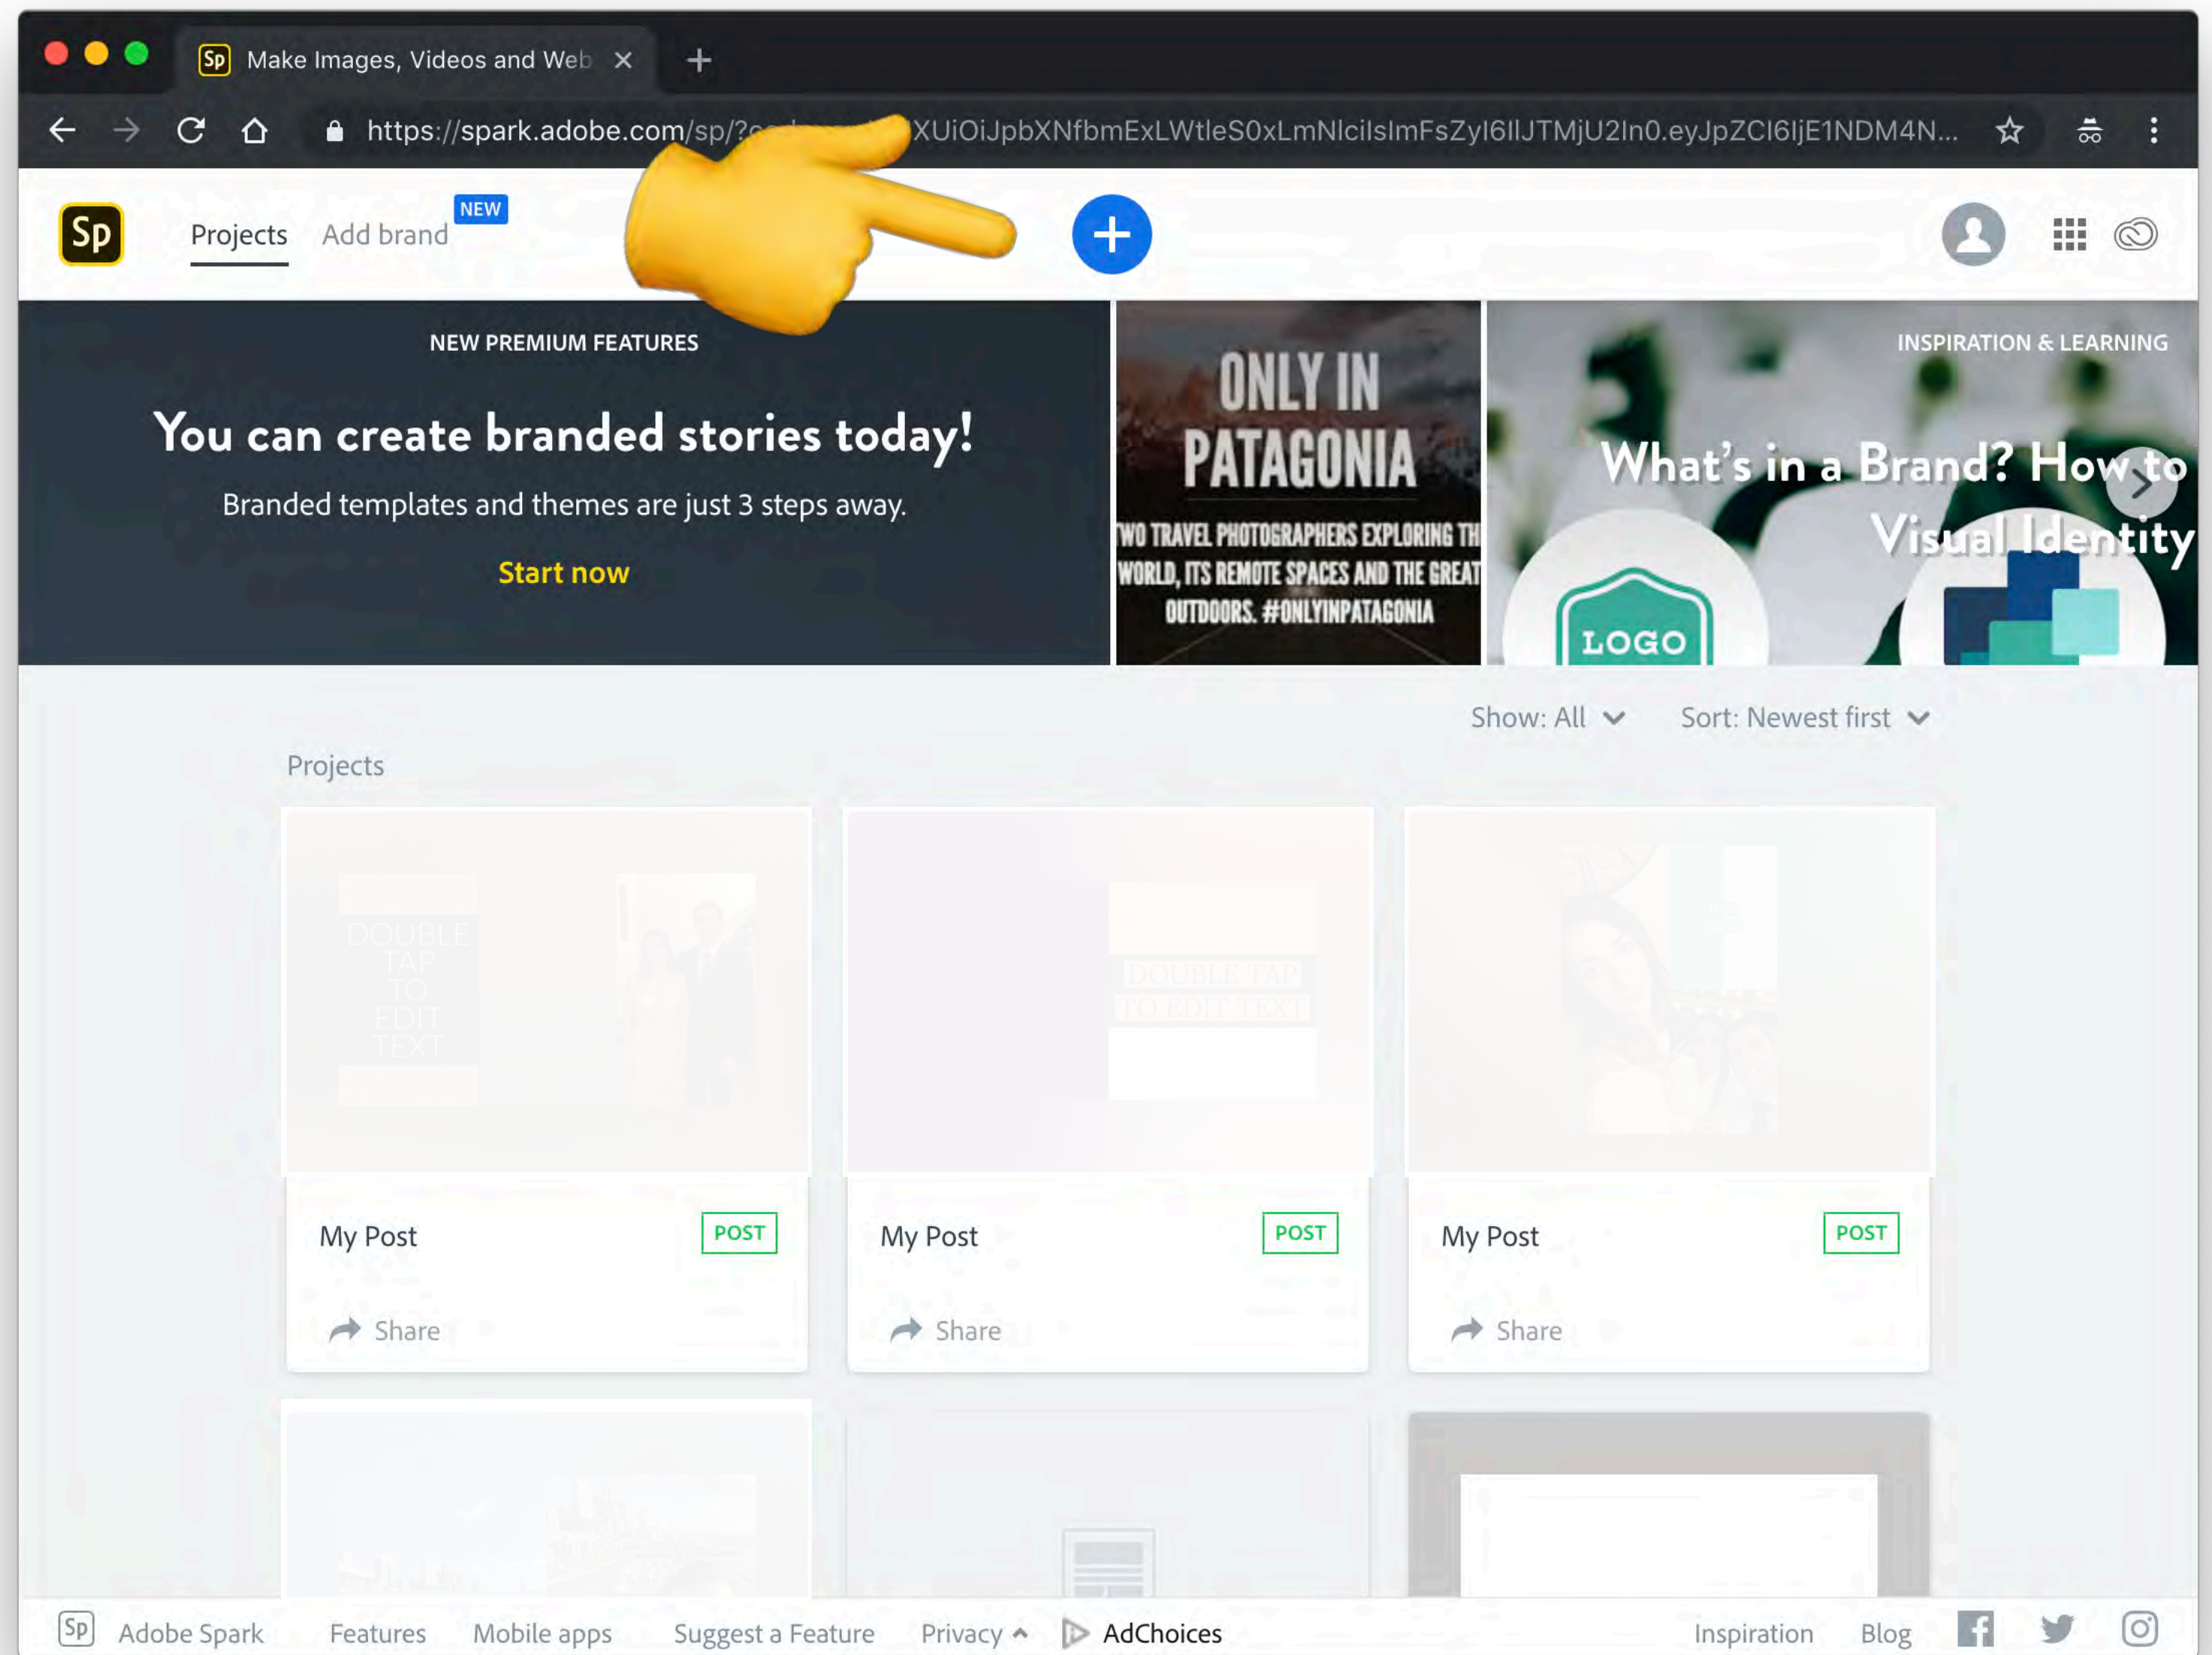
Sp Make Images, Videos and Web ×

https://spark.adobe.com/sp/?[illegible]XUiOiJpbXNfbmExLWtleS0xLmNlcilsImFsZyI6IlJTMjU2In0.eyJpZCI6IjE1NDM4N...

Sp Projects Add brand NEW

NEW PREMIUM FEATURES

You can create branded stories today!

Branded templates and themes are just 3 steps away.

Start now

ONLY IN PATAGONIA

TWO TRAVEL PHOTOGRAPHERS EXPLORING TH WORLD, ITS REMOTE SPACES AND THE GREAT OUTDOORS. #ONLYINPATAGONIA

INSPIRATION & LEARNING

What's in a Brand? How to Visual Identity

LOGO

Show: All

Sort: Newest first

Projects

DOUBLE TAP TO EDIT TEXT

DOUBLE TAP TO EDIT TEXT

My Post POST

Share

My Post POST

Share

My Post POST

Share

Sp Adobe Spark Features Mobile apps Suggest a Feature Privacy AdChoices Inspiration Blog